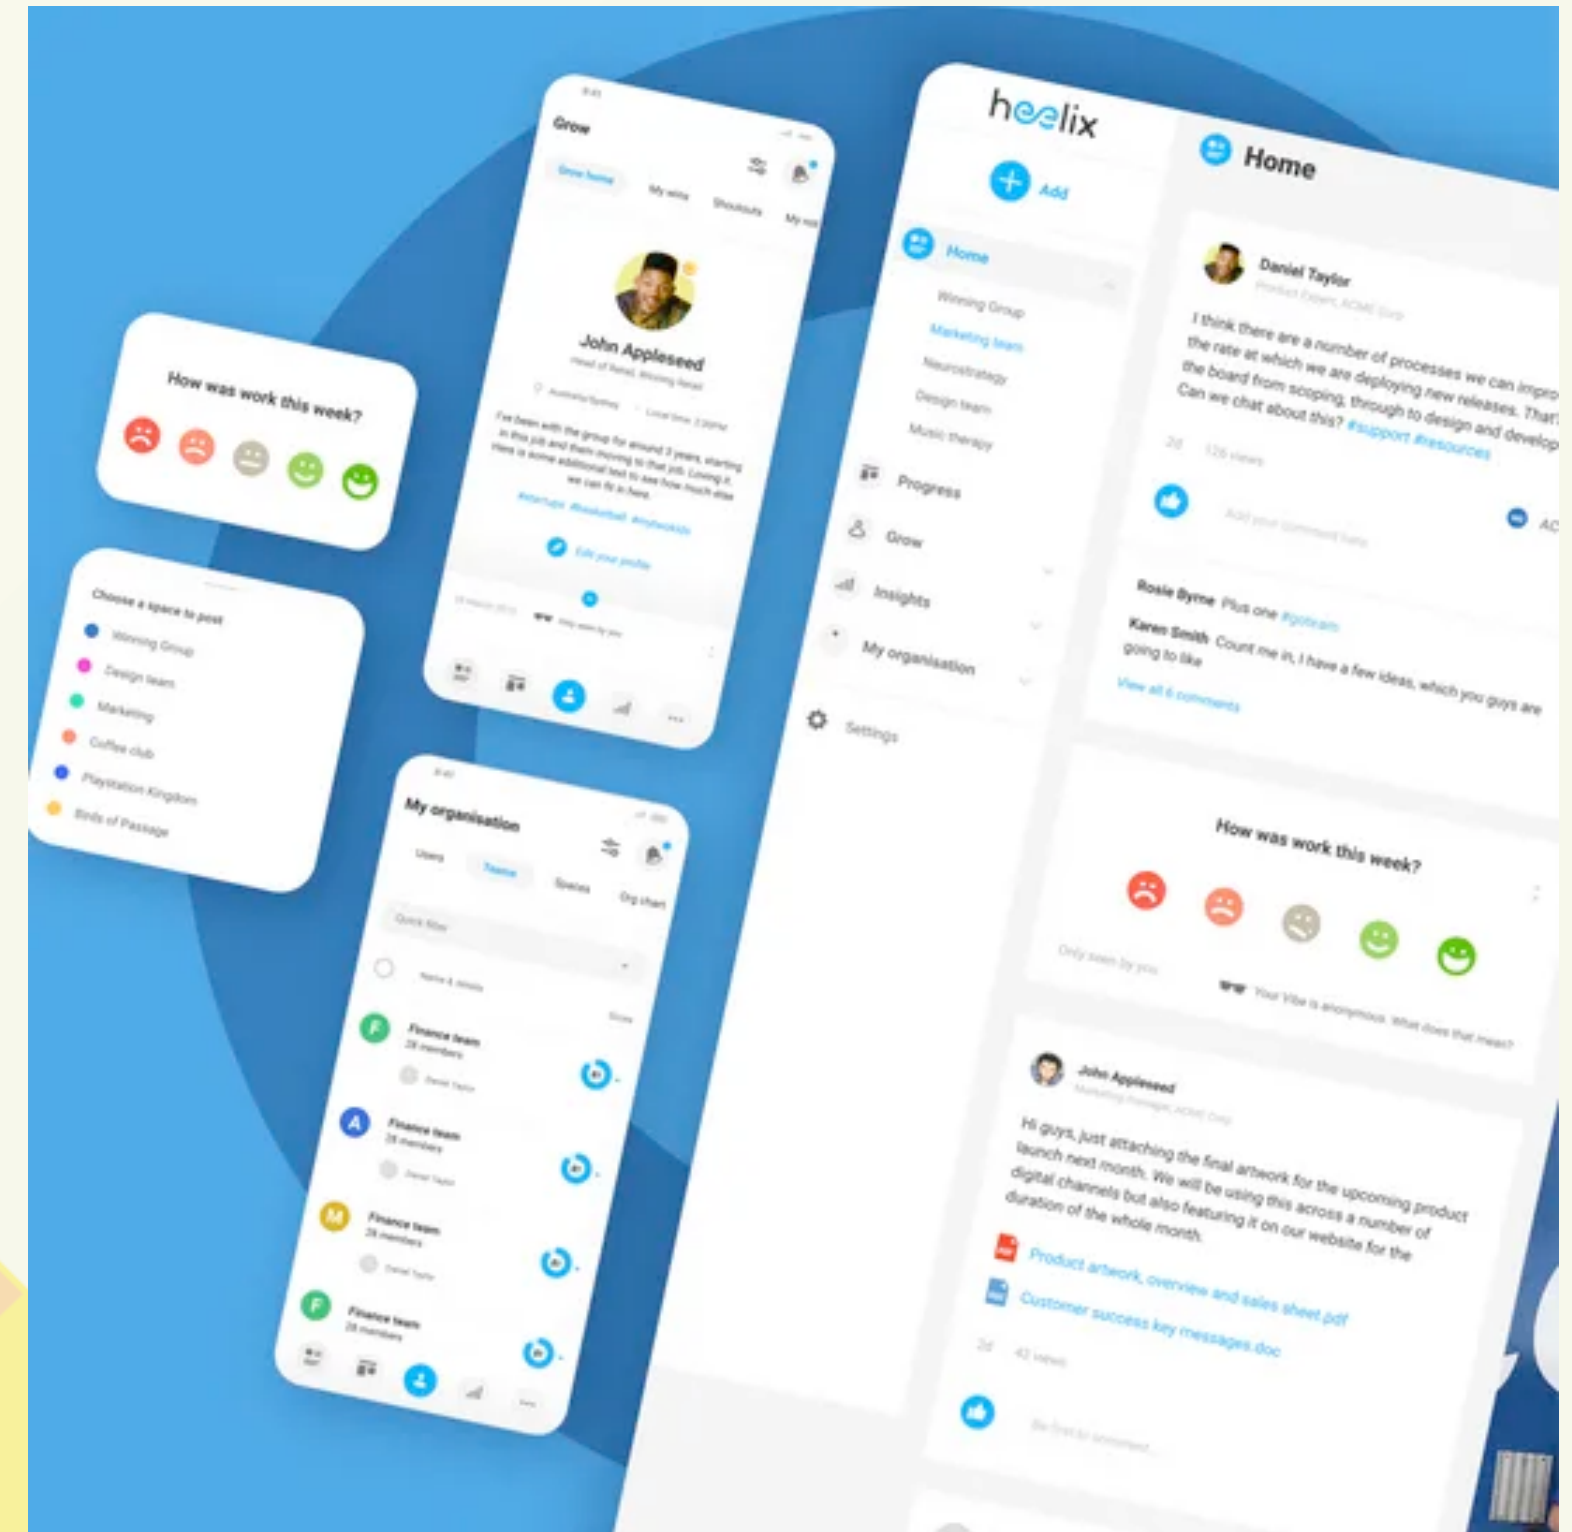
How was work this week?

Choose a space to post
Winning Group
Design team
Marketing
Coffee club
Playstation Kingdom
Birds of Passage

Grow
Grow home
My wins
Shoutouts
My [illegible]

John Appleseed
Head of Retail, Winning Retail
Australia/Sydney
Local time: 3:20PM

I've been with the group for around 3 years, starting in this job and then moving to that job. Loving it. Here is some additional text to see how much else we can fit in here.
#startups #basketball #myhobbies
Edit your profile

My organisation
Users
Teams
Spaces
Org chart
Quick filter
Name & details
Finance team
28 members
Finance team
28 members
Finance team
28 members
Finance team
28 members

heelix
Add
Home
Winning Group
Marketing team
Neurostrategy
Design team
Music therapy
Progress
Grow
Insights
My organisation
Settings

Home
Daniel Taylor
Product Expert, ACME Corp
I think there are a number of processes we can impro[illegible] the rate at which we are deploying new releases. That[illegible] the board from scoping, through to design and develop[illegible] Can we chat about this? #support #resources
2d 126 views
Add your comment here
Rosie Byrne Plus one #gofeam
Karen Smith Count me in, I have a few ideas, which you guys are going to like
View all 6 comments

How was work this week?
Only seen by you
Your Vibe is anonymous. What does that mean?

John Appleseed
Marketing manager, ACME Corp
Hi guys, just attaching the final artwork for the upcoming product launch next month. We will be using this across a number of digital channels but also featuring it on our website for the duration of the whole month.
Product artwork, overview and sales sheet.pdf
Customer success key messages.doc
2d 42 views
Be first to comment